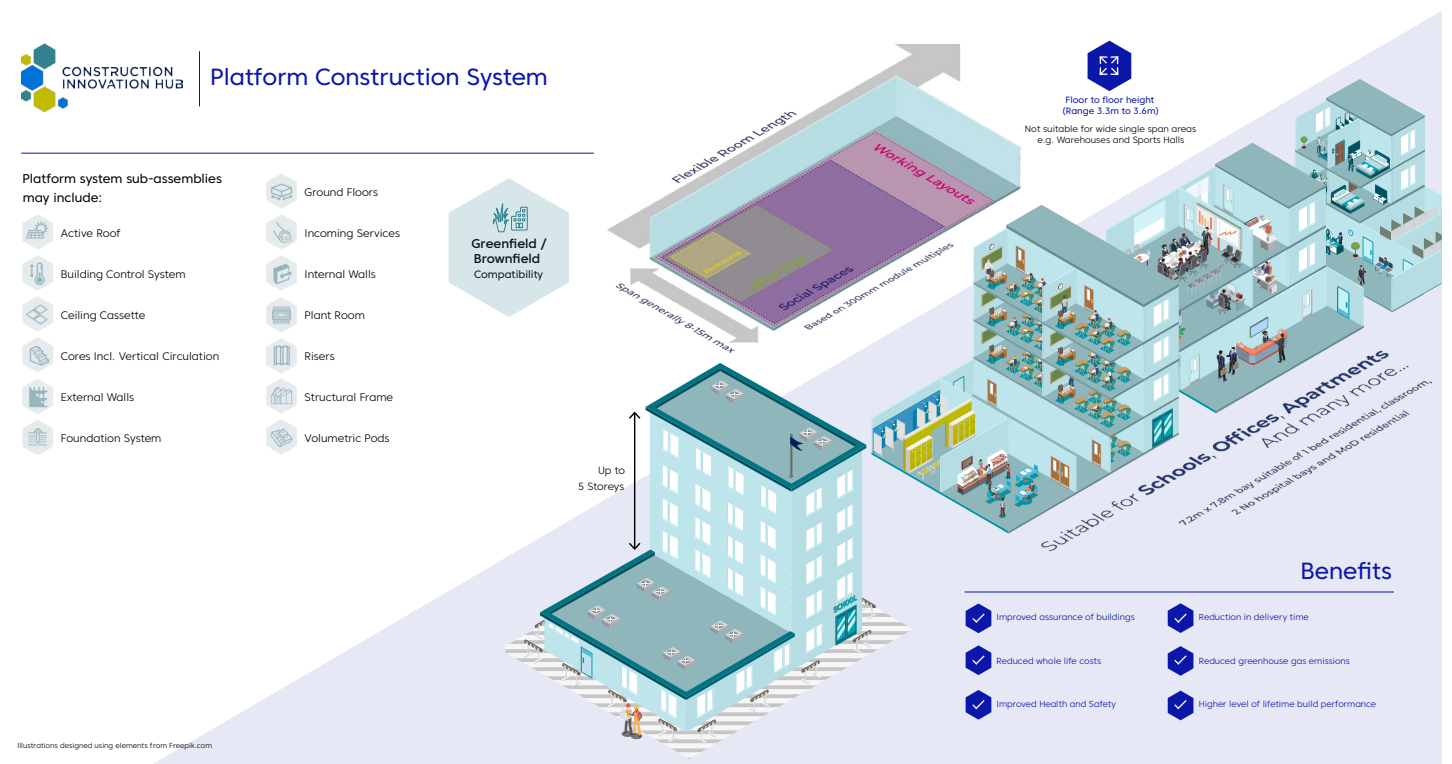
CONSTRUCTION INNOVATION HUB

Platform Construction System

Platform system sub-assemblies may include:

Active Roof
Building Control System
Ceiling Cassette
Cores Incl. Vertical Circulation
External Walls
Foundation System

Ground Floors
Incoming Services
Internal Walls
Plant Room
Risers
Structural Frame
Volumetric Pods

Greenfield / Brownfield
Compatibility

Flexible Room Length

Working Layouts

Social Spaces

Based on 300mm module multiples

Span generally 8-15m max

Floor to floor height
(Range 3.3m to 3.6m)

Not suitable for wide single span areas
e.g. Warehouses and Sports Halls

Up to
5 Storeys

SCHOOL

Suitable for Schools, Offices, Apartments
And many more...

7.2m x 7.8m bay suitable of 1 bed residential, classroom, 2 No hospital bays and MoD residential

Benefits

Improved assurance of buildings
Reduction in delivery time
Reduced whole life costs
Reduced greenhouse gas emissions
Improved Health and Safety
Higher level of lifetime build performance

Illustrations designed using elements from Freepik.com